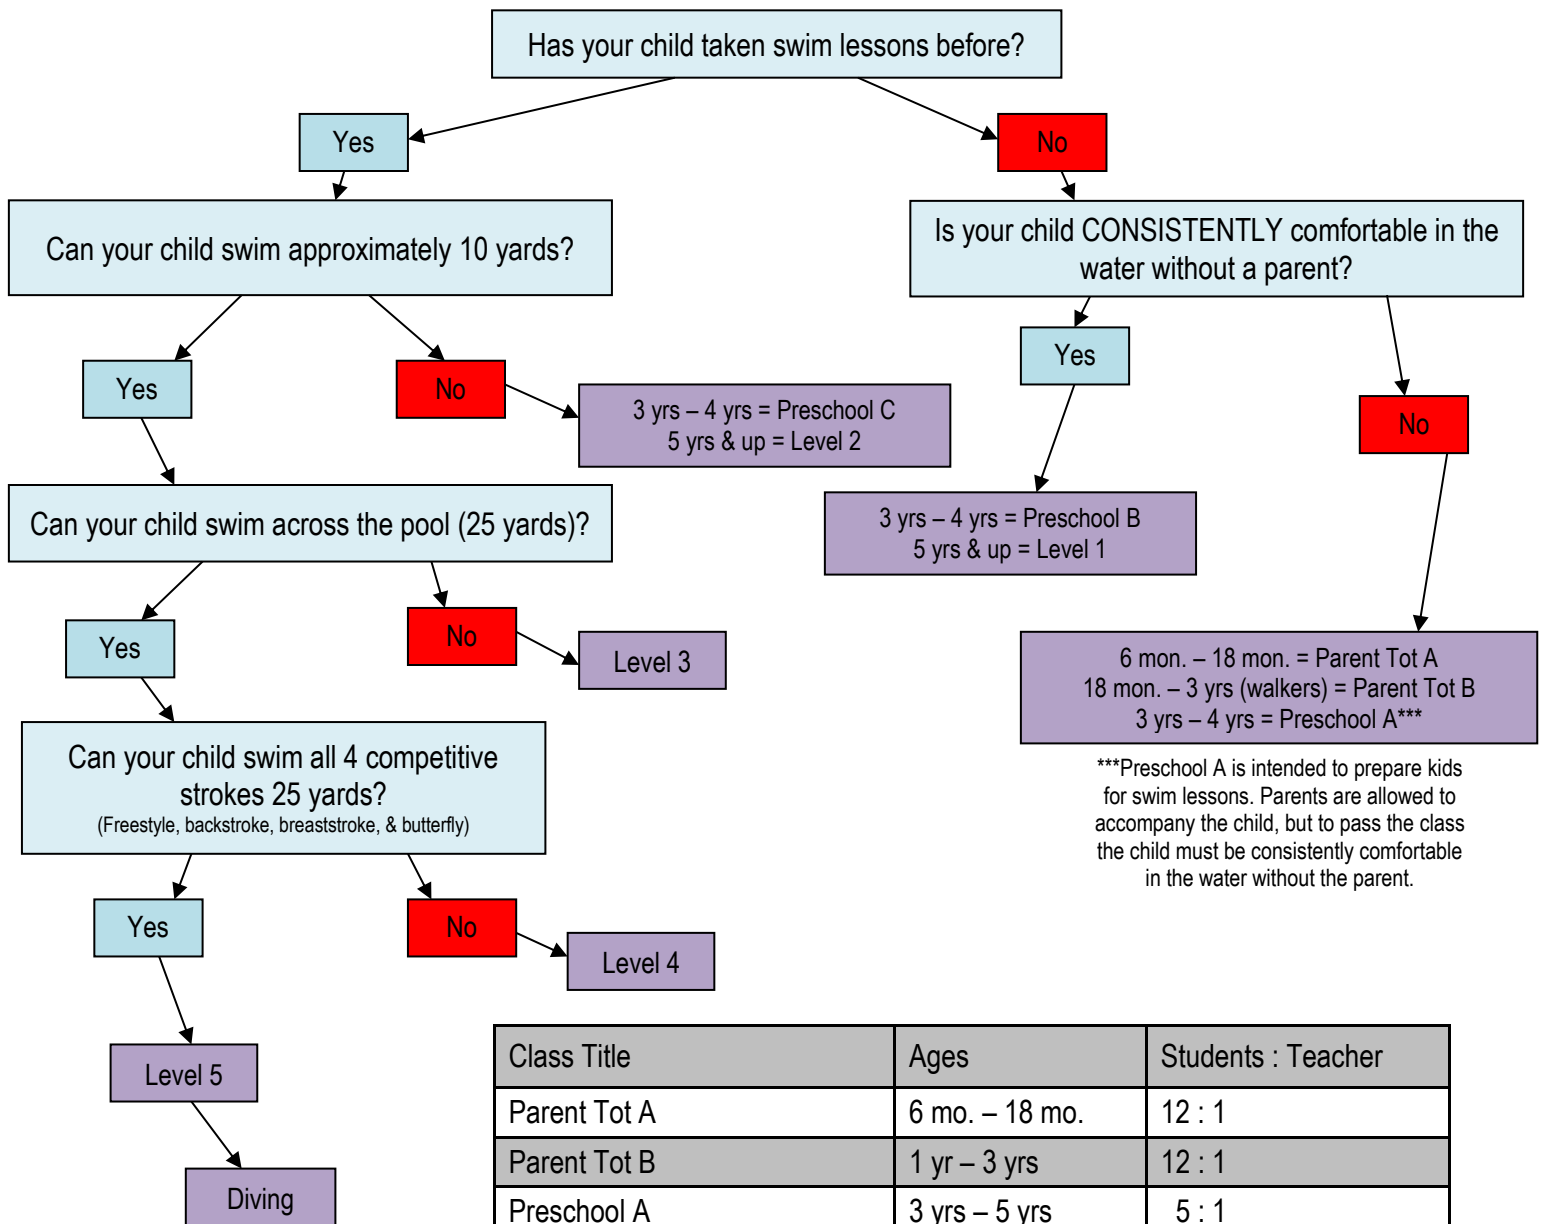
Has your child taken swim lessons before?

Yes

No

Can your child swim approximately 10 yards?

Is your child CONSISTENTLY comfortable in the water without a parent?

Yes

No

3 yrs – 4 yrs = Preschool C
5 yrs & up = Level 2

Yes

No

Can your child swim across the pool (25 yards)?

3 yrs – 4 yrs = Preschool B
5 yrs & up = Level 1

Yes

No

Level 3

6 mon. – 18 mon. = Parent Tot A
18 mon. – 3 yrs (walkers) = Parent Tot B
3 yrs – 4 yrs = Preschool A***

Can your child swim all 4 competitive strokes 25 yards?
(Freestyle, backstroke, breaststroke, & butterfly)

***Preschool A is intended to prepare kids for swim lessons. Parents are allowed to accompany the child, but to pass the class the child must be consistently comfortable in the water without the parent.

Yes

No

Level 4

Level 5

Diving

| Class Title | Ages | Students : Teacher |
|---|---|---|
| Parent Tot A | 6 mo. – 18 mo. | 12 : 1 |
| Parent Tot B | 1 yr – 3 yrs | 12 : 1 |
| Preschool A | 3 yrs – 5 yrs | 5 : 1 |